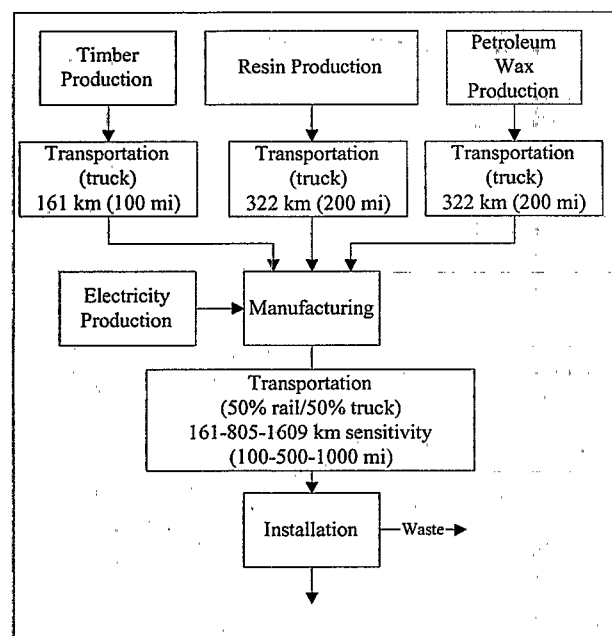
Timber Production

Resin Production

Petroleum Wax Production

Transportation (truck) 161 km (100 mi)

Transportation (truck) 322 km (200 mi)

Transportation (truck) 322 km (200 mi)

Electricity Production

Manufacturing

Transportation (50% rail/50% truck) 161-805-1609 km sensitivity (100-500-1000 mi)

Installation

Waste